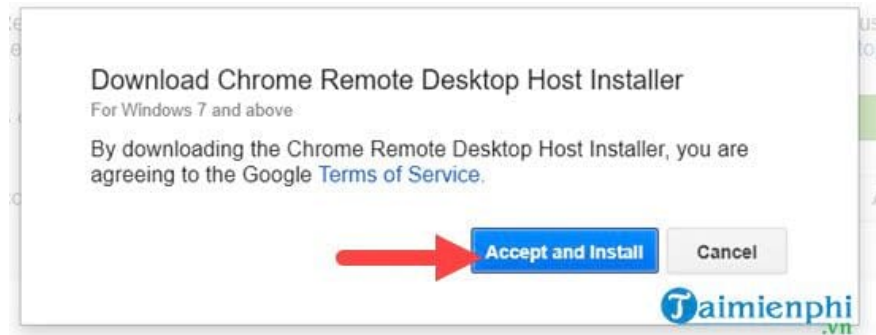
Download Chrome Remote Desktop Host Installer
For Windows 7 and above

By downloading the Chrome Remote Desktop Host Installer, you are agreeing to the Google Terms of Service.

Accept and Install

Cancel

Taimienphi
.vn